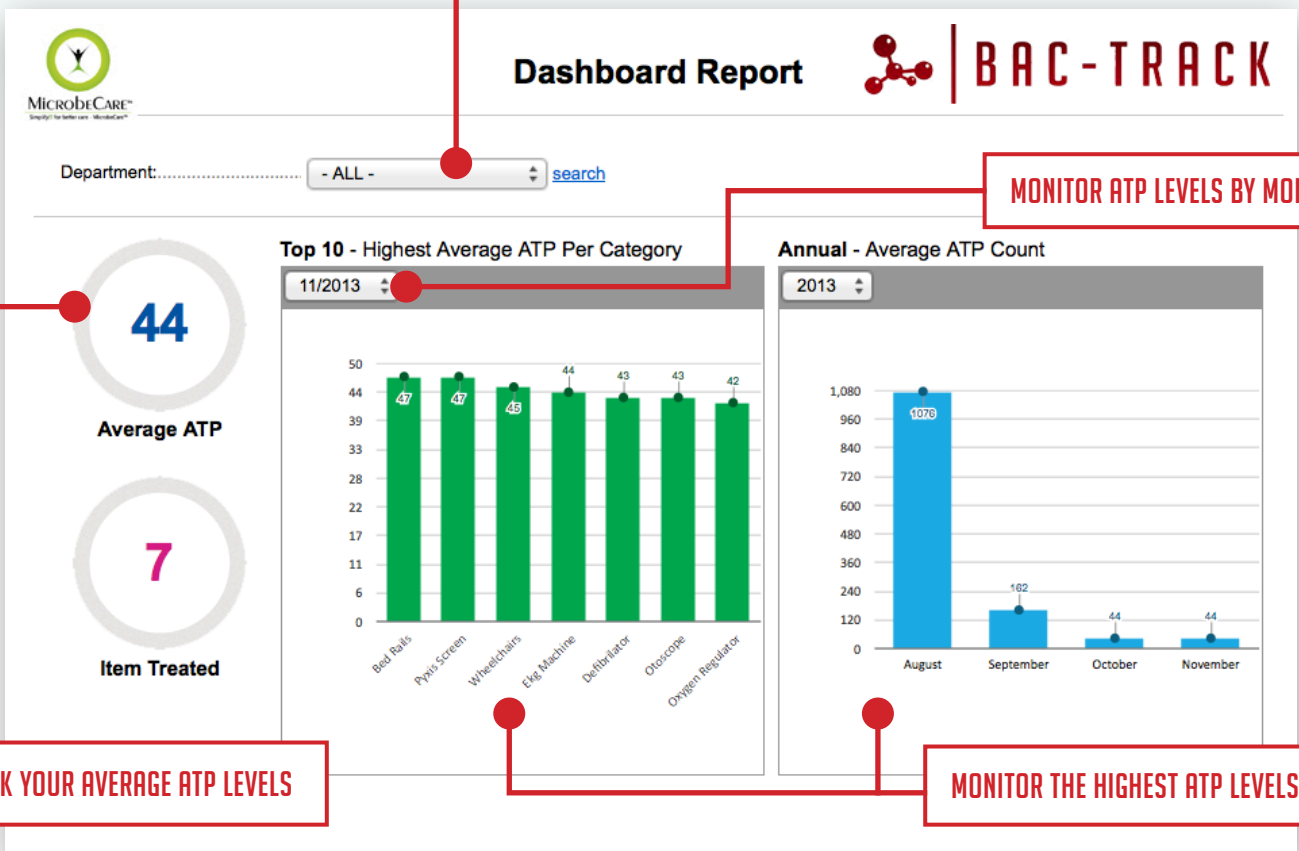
MicrobeCare™
Simplify! for better care · MicrobeCare™

Dashboard Report

BAC-TRACK

Department:.............................. - ALL - search

MONITOR ATP LEVELS BY MO

44
Average ATP

7
Item Treated

Top 10 - Highest Average ATP Per Category
11/2013

| | Bed Rails | Pyxis Screen | Wheelchairs | Ekg Machine | Defibrilator | Otoscope | Oxygen Regulator |
|---|---|---|---|---|---|---|---|
| | 47 | 47 | 45 | 44 | 43 | 43 | 42 |

50
44
39
33
28
22
17
11
6
0

Annual - Average ATP Count
2013

| | August | September | October | November |
|---|---|---|---|---|
| | 1076 | 162 | 44 | 44 |

1,080
960
840
720
600
480
360
240
120
0

K YOUR AVERAGE ATP LEVELS

MONITOR THE HIGHEST ATP LEVELS